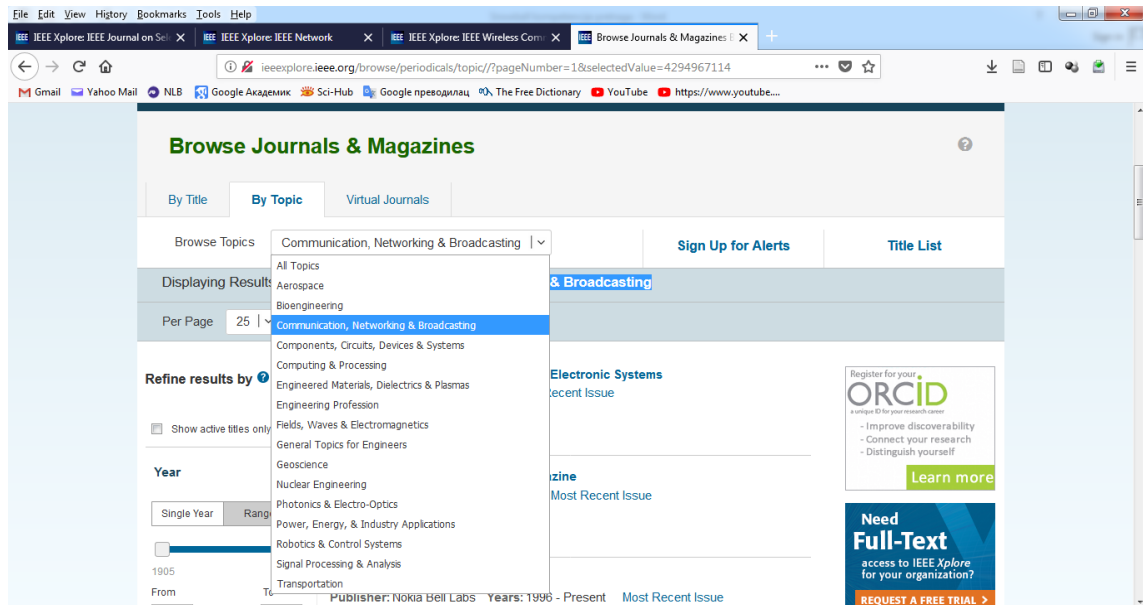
File Edit View History Bookmarks Tools Help

IEEE Xplore: IEEE Journal on Sel
IEEE Xplore: IEEE Network
IEEE Xplore: IEEE Wireless Com
Browse Journals & Magazines

ieeexplore.ieee.org/browse/periodicals/topic//?pageNumber=1&selectedValue=4294967114

Gmail Yahoo Mail NLB Google Академик Sci-Hub Google преводилац The Free Dictionary YouTube https://www.youtube....

Browse Journals & Magazines

By Title By Topic Virtual Journals

Browse Topics Communication, Networking & Broadcasting

Sign Up for Alerts Title List

Displaying Results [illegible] & Broadcasting

Per Page 25

All Topics
Aerospace
Bioengineering
Communication, Networking & Broadcasting
Components, Circuits, Devices & Systems
Computing & Processing
Engineered Materials, Dielectrics & Plasmas
Engineering Profession
Fields, Waves & Electromagnetics
General Topics for Engineers
Geoscience
Nuclear Engineering
Photonics & Electro-Optics
Power, Energy, & Industry Applications
Robotics & Control Systems
Signal Processing & Analysis
Transportation

Refine results by

Show active titles only

Year

Single Year Rang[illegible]

1905

From To

Electronic Systems
Recent Issue

zine
Most Recent Issue

Publisher: Nokia Bell Labs Years: 1996 - Present Most Recent Issue

Register for your
ORCID
a unique ID for your research career
- Improve discoverability
- Connect your research
- Distinguish yourself
Learn more

Need Full-Text
access to IEEE Xplore for your organization?
REQUEST A FREE TRIAL